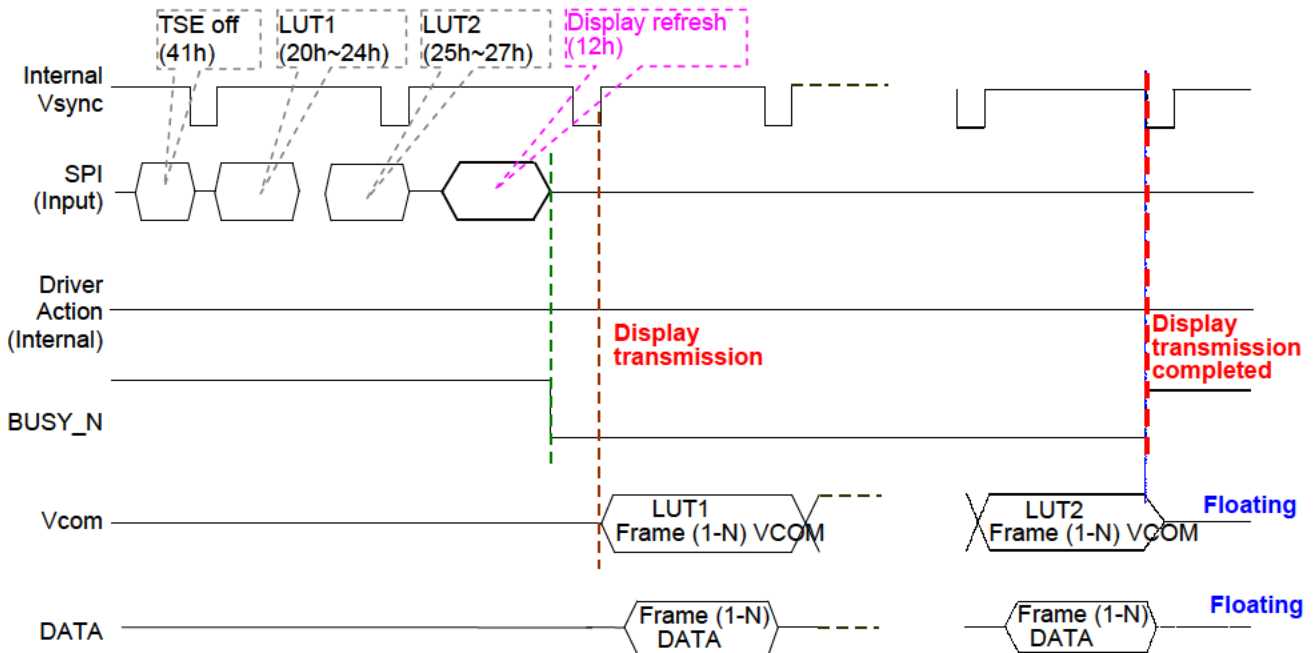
TSE off (41h)

LUT1 (20h~24h)

LUT2 (25h~27h)

Display refresh (12h)

Internal Vsync

SPI (Input)

Driver Action (Internal)

Display transmission

Display transmission completed

BUSY_N

Vcom

LUT1 Frame (1-N) VCOM

LUT2 Frame (1-N) VCOM

Floating

DATA

Frame (1-N) DATA

Frame (1-N) DATA

Floating